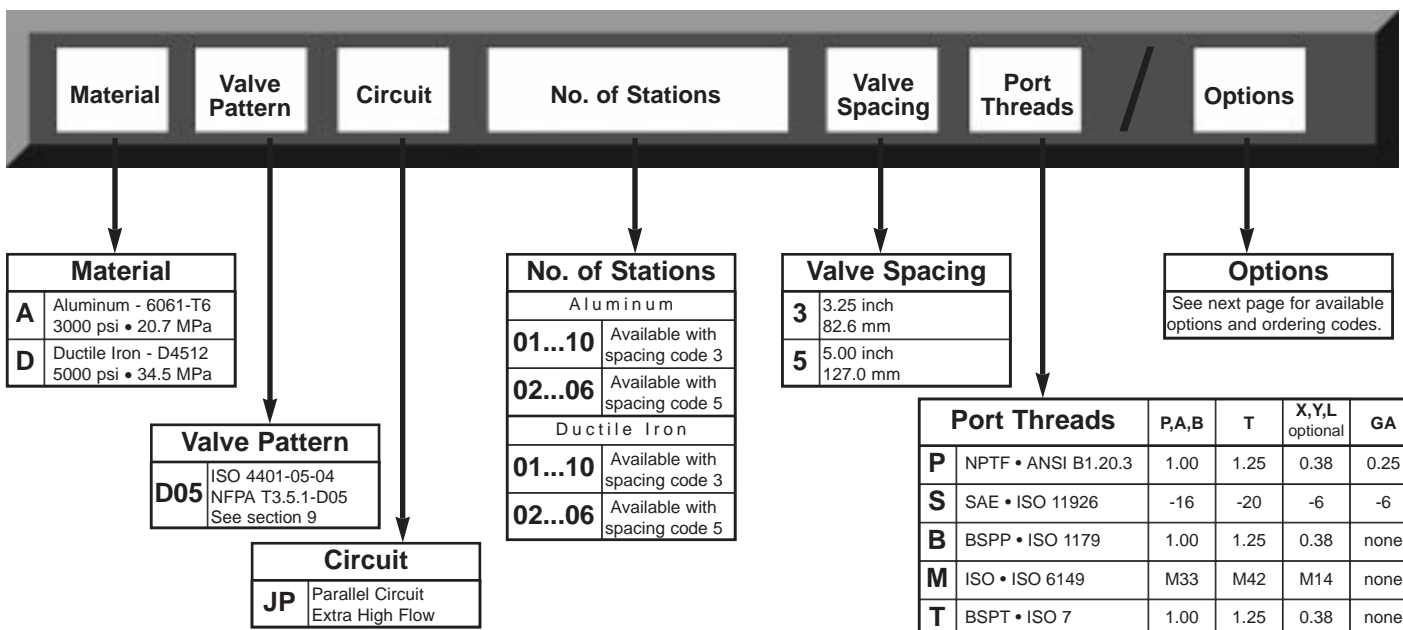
Material | Valve Pattern | Circuit | No. of Stations | Valve Spacing | Port Threads | / | Options

| Material | |
|---|---|
| A | Aluminum - 6061-T6 3000 psi • 20.7 MPa |
| D | Ductile Iron - D4512 5000 psi • 34.5 MPa |

| Valve Pattern | |
|---|---|
| D05 | ISO 4401-05-04 NFPA T3.5.1-D05 See section 9 |

| Circuit | |
|---|---|
| JP | Parallel Circuit Extra High Flow |

| No. of Stations | |
|---|---|
| Aluminum | |
| 01...10 | Available with spacing code 3 |
| 02...06 | Available with spacing code 5 |
| Ductile Iron | |
| 01...10 | Available with spacing code 3 |
| 02...06 | Available with spacing code 5 |

| Valve Spacing | |
|---|---|
| 3 | 3.25 inch 82.6 mm |
| 5 | 5.00 inch 127.0 mm |

| Options |
|---|
| See next page for available options and ordering codes. |

| Port Threads | | P,A,B | T | X,Y,L optional | GA |
|---|---|---|---|---|---|
| P | NPTF • ANSI B1.20.3 | 1.00 | 1.25 | 0.38 | 0.25 |
| S | SAE • ISO 11926 | -16 | -20 | -6 | -6 |
| B | BSPP • ISO 1179 | 1.00 | 1.25 | 0.38 | none |
| M | ISO • ISO 6149 | M33 | M42 | M14 | none |
| T | BSPT • ISO 7 | 1.00 | 1.25 | 0.38 | none |